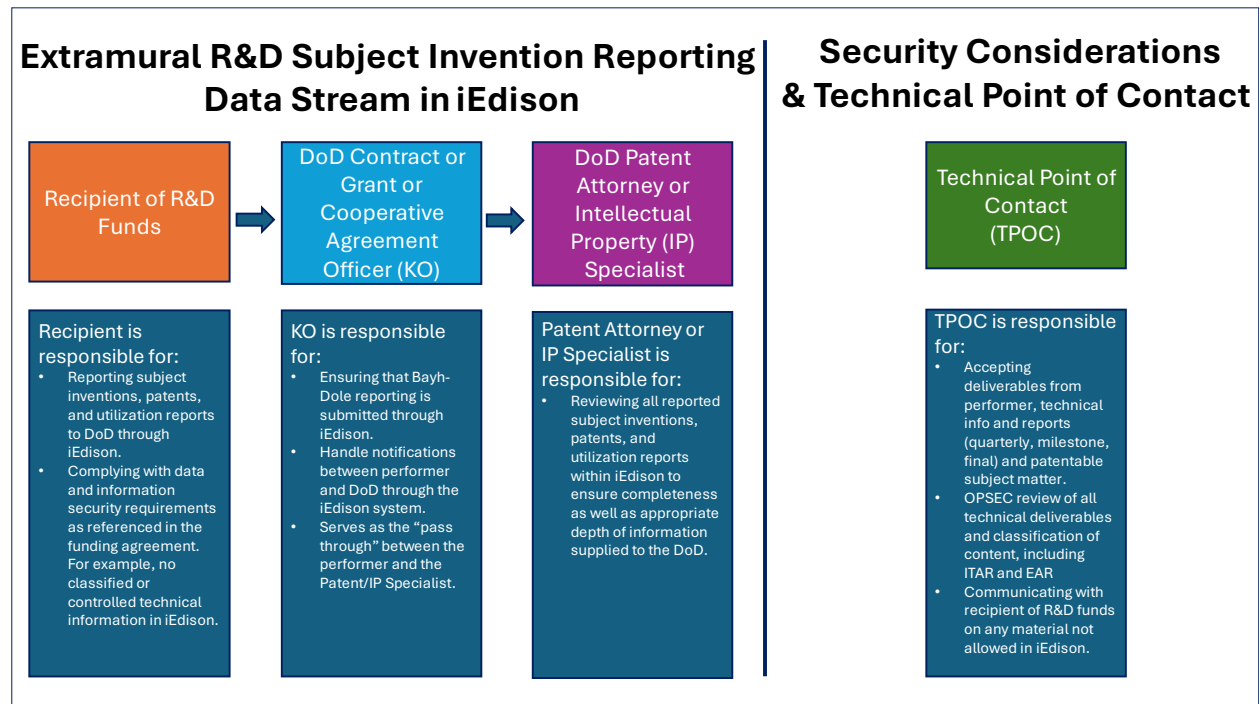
Extramural R&D Subject Invention Reporting Data Stream in iEdison

Recipient of R&D Funds

DoD Contract or Grant or Cooperative Agreement Officer (KO)

DoD Patent Attorney or Intellectual Property (IP) Specialist

Recipient is responsible for:

- Reporting subject inventions, patents, and utilization reports to DoD through iEdison.
- Complying with data and information security requirements as referenced in the funding agreement. For example, no classified or controlled technical information in iEdison.

KO is responsible for:

- Ensuring that Bayh-Dole reporting is submitted through iEdison.
- Handle notifications between performer and DoD through the iEdison system.
- Serves as the “pass through” between the performer and the Patent/IP Specialist.

Patent Attorney or IP Specialist is responsible for:

- Reviewing all reported subject inventions, patents, and utilization reports within iEdison to ensure completeness as well as appropriate depth of information supplied to the DoD.

Security Considerations & Technical Point of Contact

Technical Point of Contact (TPOC)

TPOC is responsible for:

- Accepting deliverables from performer, technical info and reports (quarterly, milestone, final) and patentable subject matter.
- OPSEC review of all technical deliverables and classification of content, including ITAR and EAR
- Communicating with recipient of R&D funds on any material not allowed in iEdison.